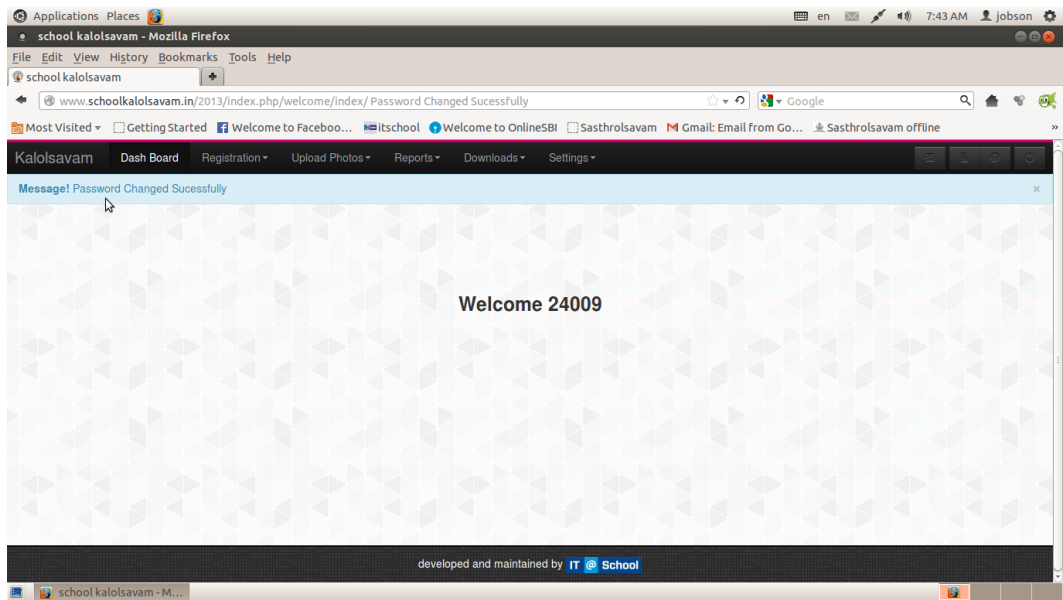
Applications Places en 7:43 AM jobson

school kalolsavam - Mozilla Firefox

File Edit View History Bookmarks Tools Help

school kalolsavam

www.schoolkalolsavam.in/2013/index.php/welcome/index/ Password Changed Sucessfully

Google

Most Visited Getting Started Welcome to Faceboo... itschool Welcome to OnlineSBI Sasthrolsavam Gmail: Email from Go... Sasthrolsavam offline

Kalolsavam Dash Board Registration Upload Photos Reports Downloads Settings

Message! Password Changed Sucessfully ×

Welcome 24009

developed and maintained by IT @ School

school kalolsavam - M...